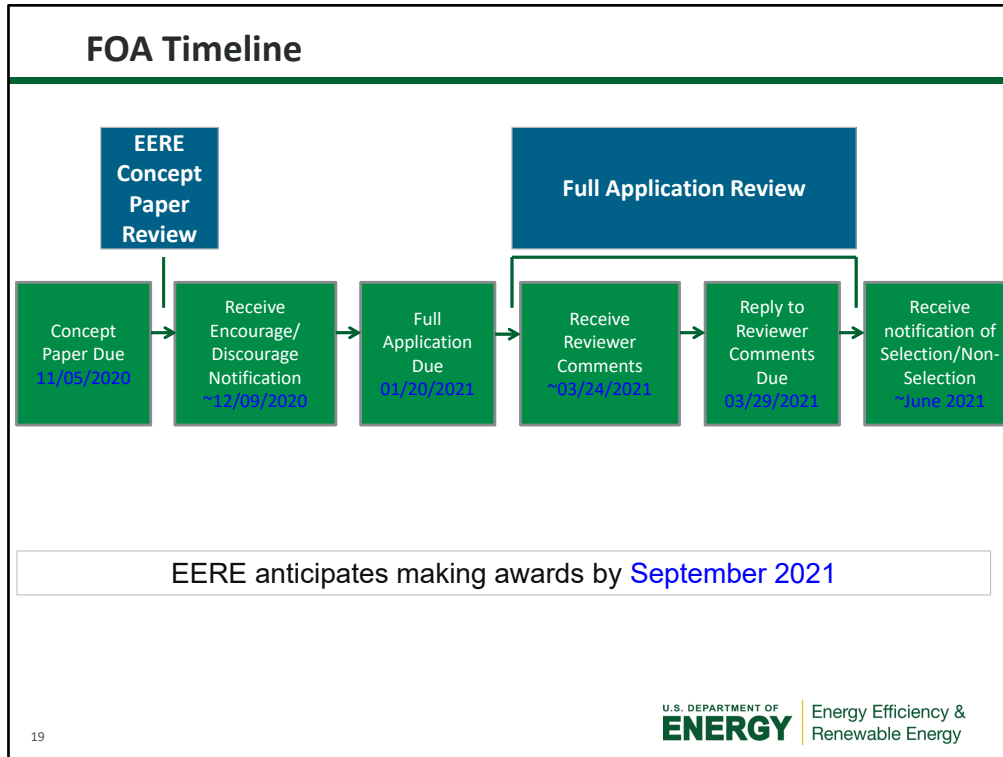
FOA Timeline

EERE Concept Paper Review

Full Application Review

Concept Paper Due 11/05/2020

Receive Encourage/ Discourage Notification ~12/09/2020

Full Application Due 01/20/2021

Receive Reviewer Comments ~03/24/2021

Reply to Reviewer Comments Due 03/29/2021

Receive notification of Selection/Non-Selection ~June 2021

EERE anticipates making awards by September 2021

19

U.S. DEPARTMENT OF ENERGY

Energy Efficiency & Renewable Energy